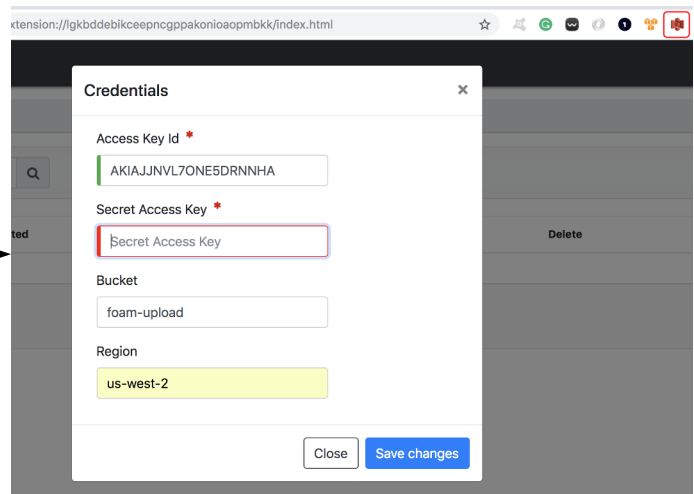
xtension://lgkbddebikceepncgppakonioaopmbkk/index.html

Credentials ×

Access Key Id *

AKIAJJNVL7ONE5DRNNHA

Secret Access Key *

Secret Access Key

Bucket

foam-upload

Region

us-west-2

Close Save changes

ted

Delete